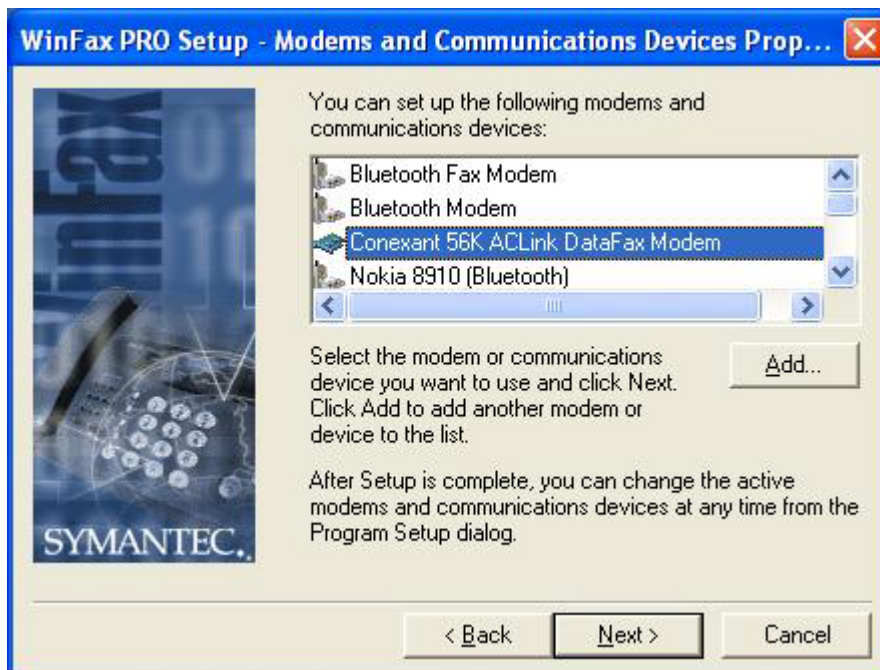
WinFax PRO Setup - Modems and Communications Devices Prop...

WinFax

You can set up the following modems and communications devices:

Bluetooth Fax Modem
Bluetooth Modem
Conexant 56K ACLink DataFax Modem
Nokia 8910 (Bluetooth)

Select the modem or communications device you want to use and click Next. Click Add to add another modem or device to the list.

Add...

After Setup is complete, you can change the active modems and communications devices at any time from the Program Setup dialog.

SYMANTEC.

< Back
Next >
Cancel